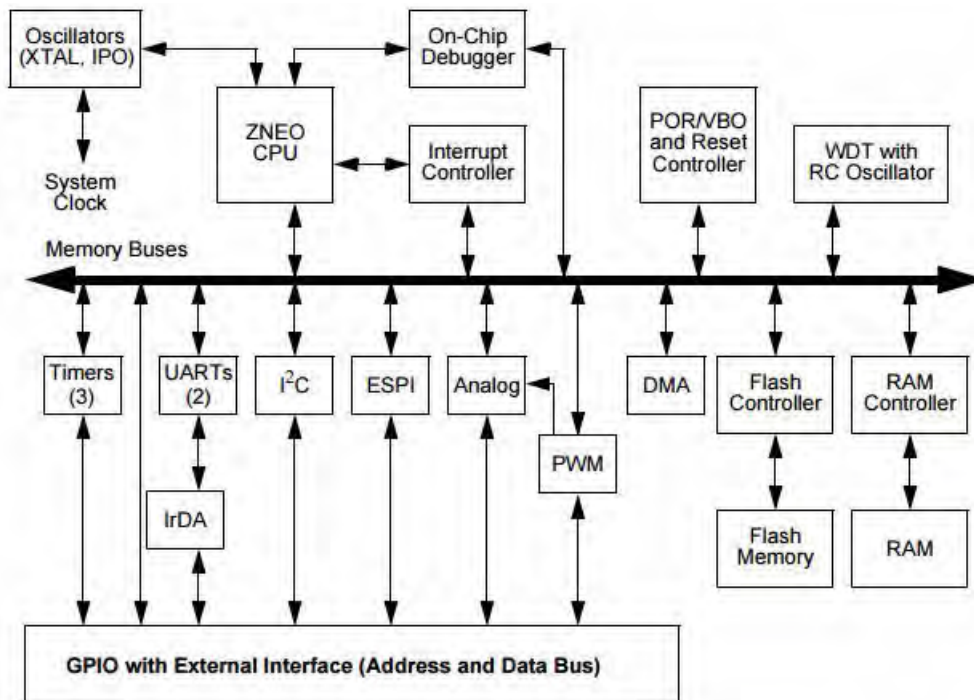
Oscillators (XTAL, IPO)

On-Chip Debugger

ZNEO CPU

Interrupt Controller

POR/VBO and Reset Controller

WDT with RC Oscillator

System Clock

Memory Buses

Timers (3)

UARTs (2)

I$^2$C

ESPI

Analog

DMA

Flash Controller

RAM Controller

PWM

IrDA

Flash Memory

RAM

GPIO with External Interface (Address and Data Bus)